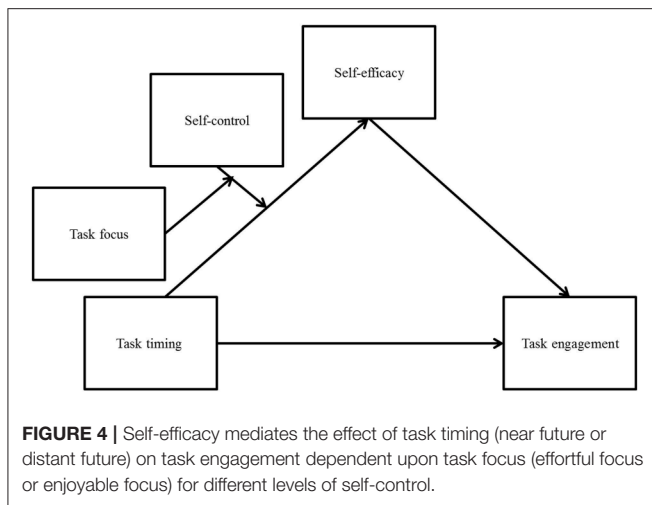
Self-efficacy

Self-control

Task focus

Task timing

Task engagement

**FIGURE 4 |** Self-efficacy mediates the effect of task timing (near future or distant future) on task engagement dependent upon task focus (effortful focus or enjoyable focus) for different levels of self-control.